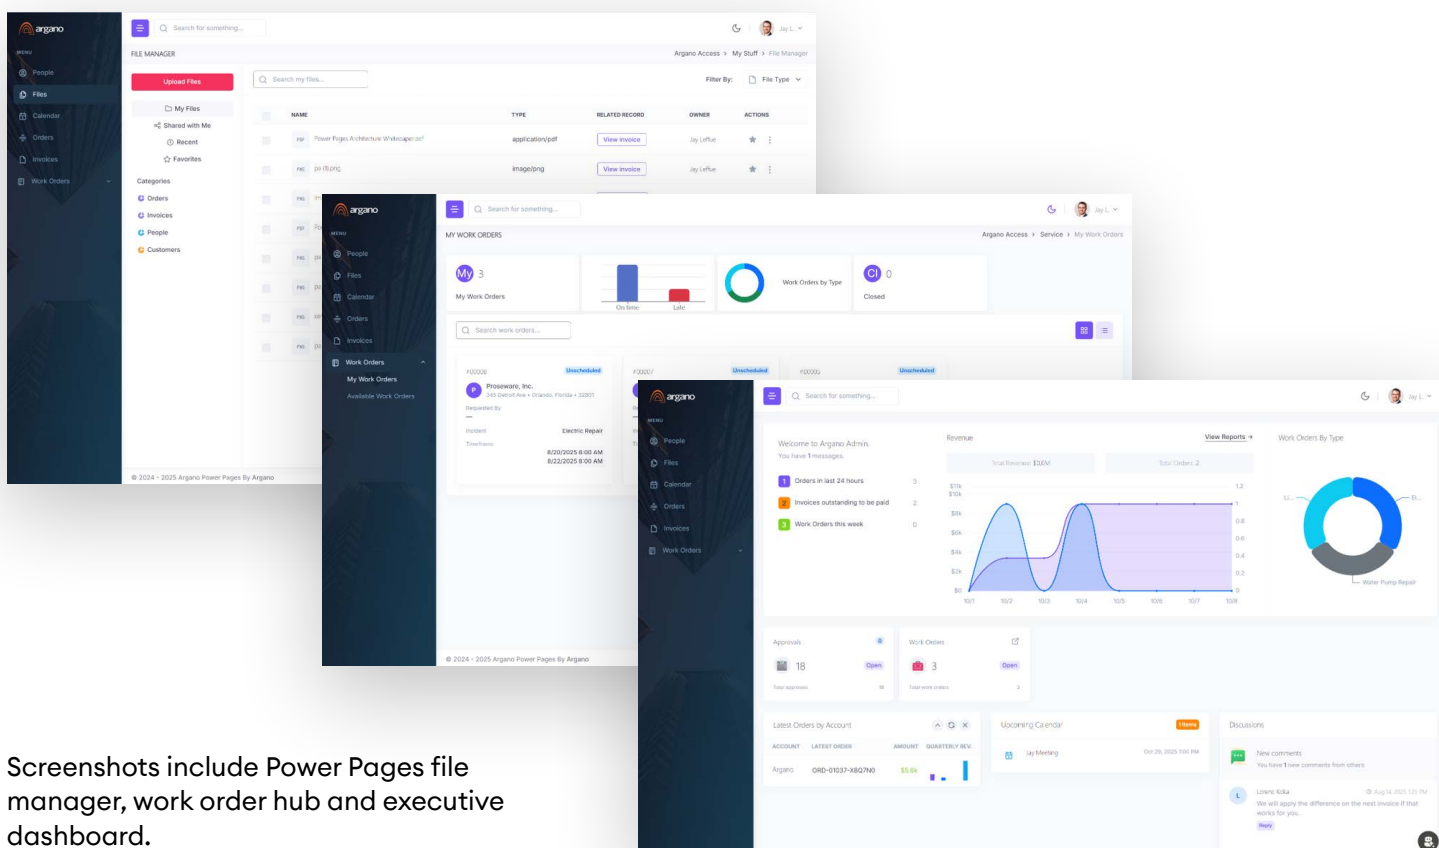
argano
MENU
People
Files
Calendar
Orders
Invoices
Work Orders

Search for something...
Jay L.

FILE MANAGER
Argano Access > My Stuff > File Manager

Upload Files
My Files
Shared with Me
Recent
Favorites
Categories
Orders
Invoices
People
Customers

Search my files...
Filter By: File Type

| NAME | TYPE | RELATED RECORD | OWNER | ACTIONS |
|---|---|---|---|---|
| Power Pages Architecture Whitepaper.pdf | application/pdf | View invoice | Jay Leffue | |
| po (1).png | image/png | View invoice | Jay Leffue | |

© 2024 - 2025 Argano Power Pages By Argano

argano
MENU
People
Files
Calendar
Orders
Invoices
Work Orders
My Work Orders
Available Work Orders

Search for something...
Jay L.

MY WORK ORDERS
Argano Access > Service > My Work Orders

My 3
My Work Orders
On time
Late
Work Orders by Type
Cl 0
Closed

Search work orders...

#00009 Unscheduled
Proseware, Inc.
Requested By
Incident Electric Repair
Timeframe 8/20/2025 8:00 AM 8/22/2025 8:00 AM
#00207 Unscheduled
#00000 Unscheduled

© 2024 - 2025 Argano Power Pages By Argano

argano
MENU
People
Files
Calendar
Orders
Invoices
Work Orders

Search for something...
Jay L.

Welcome to Argano Admin.
You have 1 messages.
Orders in last 24 hours 3
Invoices outstanding to be paid 2
Work Orders this week 0

Revenue
View Reports →
Total Revenue: $3.6M
Total Orders: 2
Work Orders By Type
Water Pump Repair

Approvals
18 Open
Total approvals 18
Work Orders
3 Open
Total work orders 3

Latest Orders by Account
| ACCOUNT | LATEST ORDER | AMOUNT | QUARTERLY REV. |
|---|---|---|---|
| Argano | ORD-01037-X8Q7N0 | $5.6k | |

Upcoming Calendar
1 Items
Jay Meeting Oct 29, 2025 7:00 PM

Discussions
New comments
You have 1 new comments from others
Lorenz Kicka
We will apply the difference on the next invoice if that works for you.
Reply

Screenshots include Power Pages file manager, work order hub and executive dashboard.